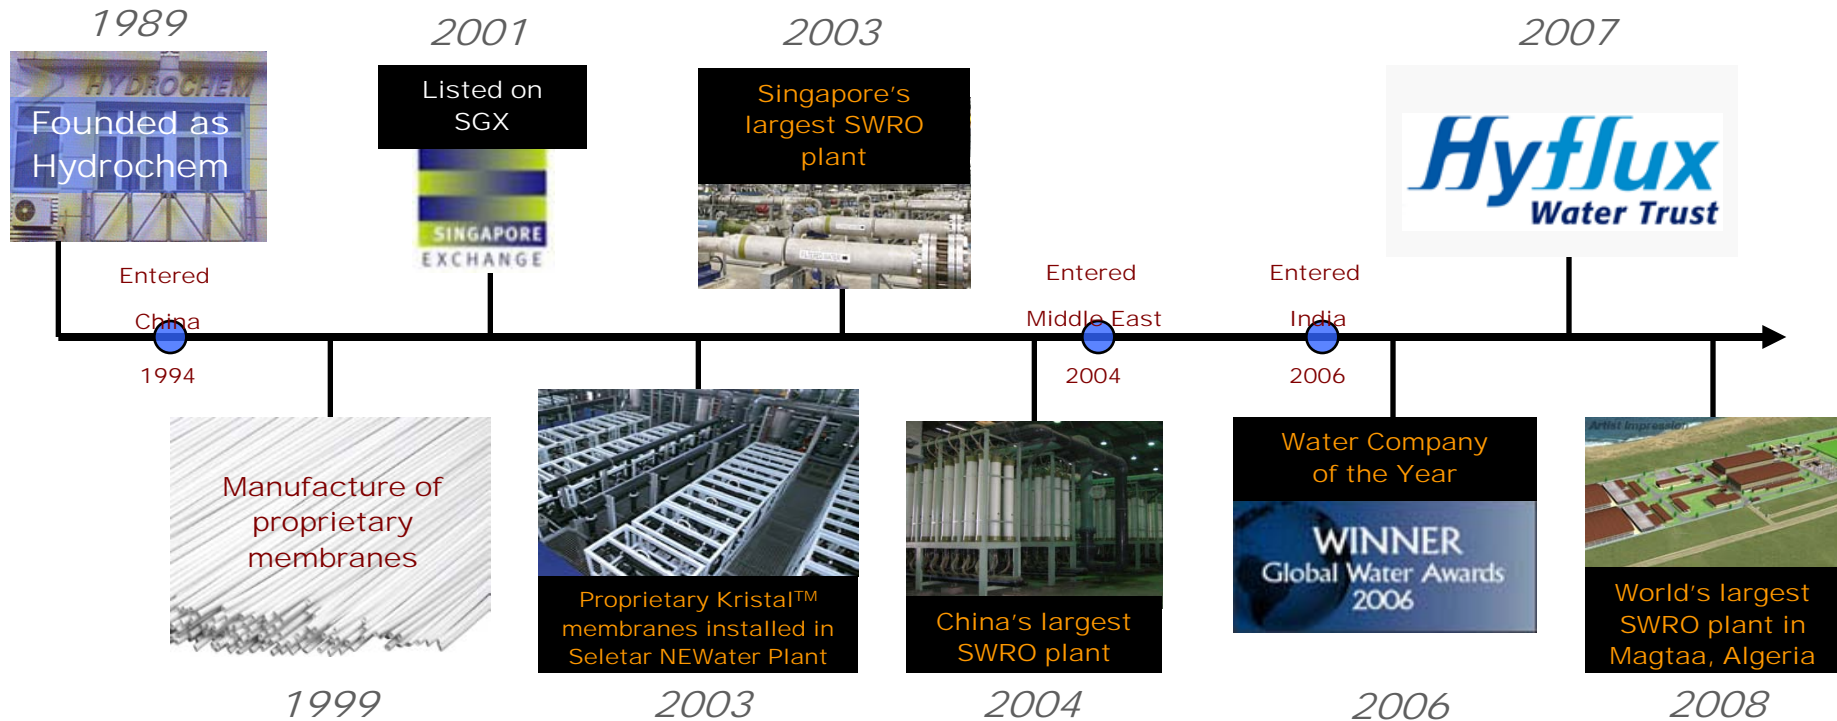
1989

HYDROCHEM

Founded as Hydrochem

2001

Listed on SGX

SINGAPORE EXCHANGE

2003

Singapore's largest SWRO plant

2007

Hyflux Water Trust

Entered China

1994

Entered Middle East

2004

Entered India

2006

Manufacture of proprietary membranes

1999

Proprietary Kristal™ membranes installed in Seletar NEWater Plant

2003

China's largest SWRO plant

2004

Water Company of the Year

WINNER Global Water Awards 2006

2006

Artist Impression

World's largest SWRO plant in Magtaa, Algeria

2008